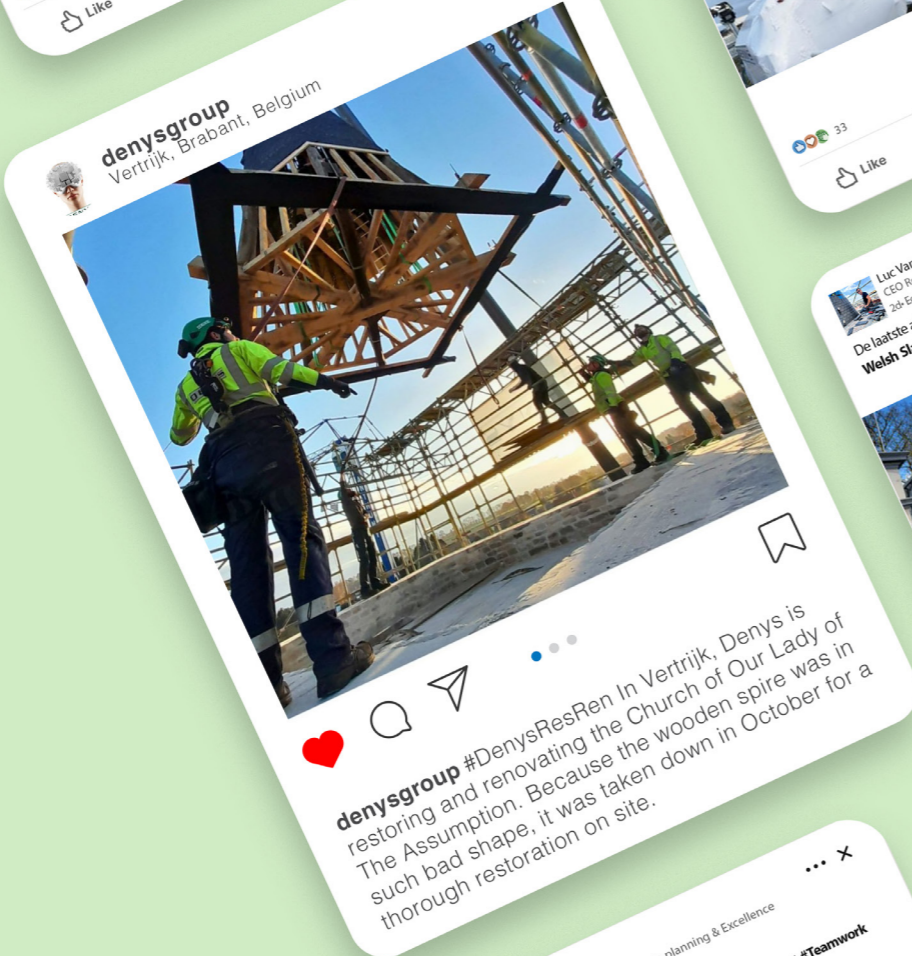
Like

denysgroup
Vertrijk, Brabant, Belgium

denysgroup #DenysResRen In Vertrijk, Denys is restoring and renovating the Church of Our Lady of The Assumption. Because the wooden spire was in such bad shape, it was taken down in October for a thorough restoration on site.

33

Like

Luc Va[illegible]
CEO R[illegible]
2d · E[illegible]

De laatste a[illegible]
Welsh S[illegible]

planning & Excellence
#Teamwork